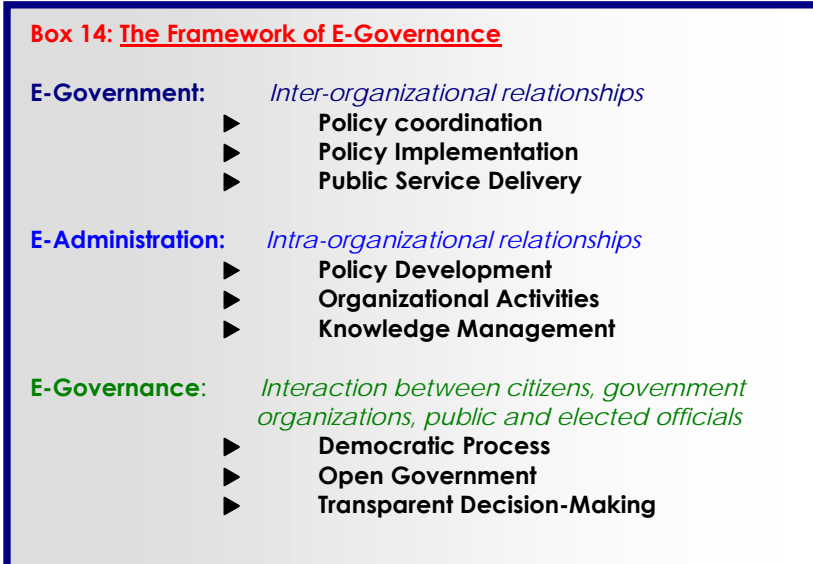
Box 14: The Framework of E-Governance

E-Government: Inter-organizational relationships
- Policy coordination
- Policy Implementation
- Public Service Delivery

E-Administration: Intra-organizational relationships
- Policy Development
- Organizational Activities
- Knowledge Management

E-Governance: Interaction between citizens, government organizations, public and elected officials
- Democratic Process
- Open Government
- Transparent Decision-Making